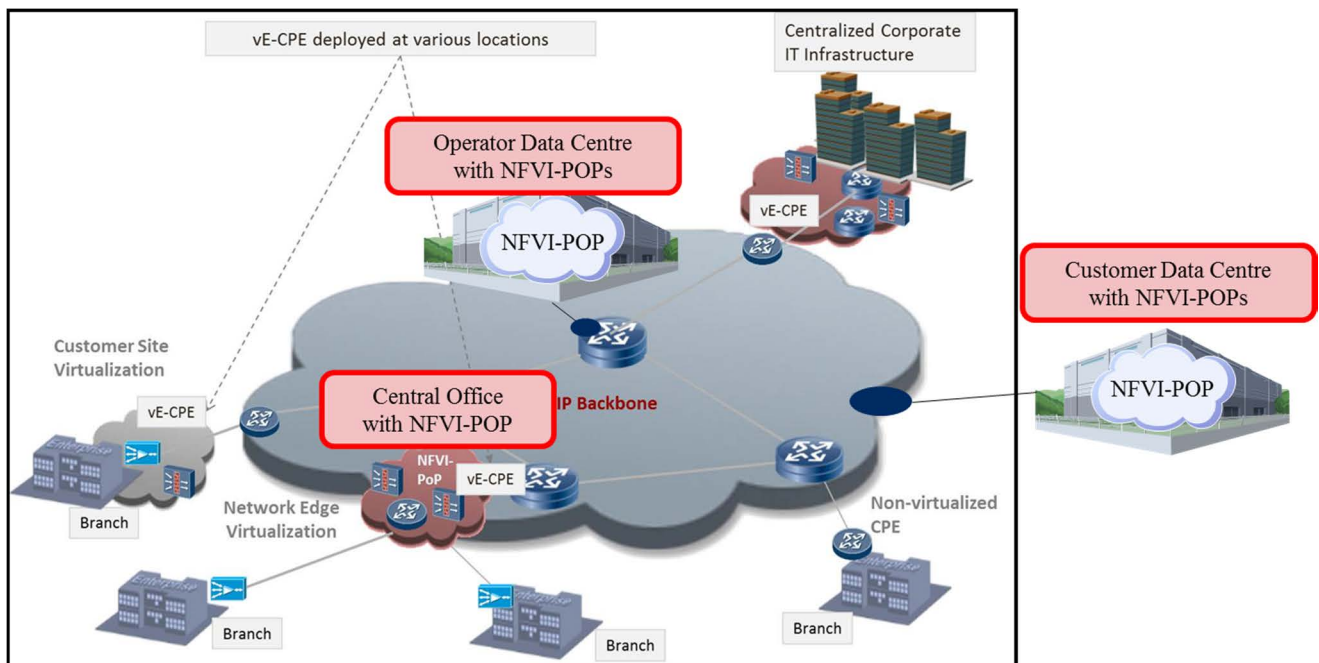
vE-CPE deployed at various locations

Centralized Corporate IT Infrastructure

Operator Data Centre with NFVI-POPs

NFVI-POP

vE-CPE

Customer Data Centre with NFVI-POPs

NFVI-POP

Customer Site Virtualization

vE-CPE

Central Office with NFVI-POP

IP Backbone

NFVI-PoP

vE-CPE

Branch

Network Edge Virtualization

Non-virtualized CPE

Branch

Branch

Branch